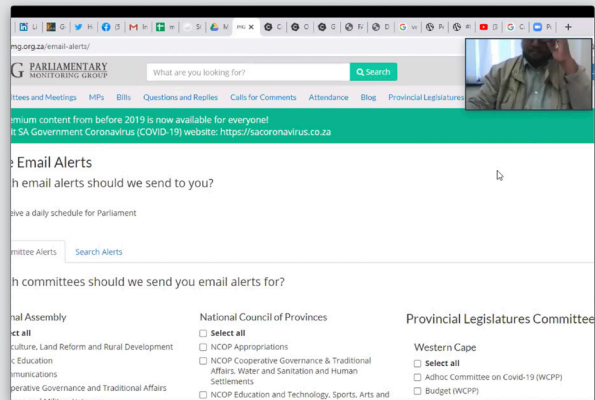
Li G H (5 M In m Si M pmg × C C G Fr D G Vi Pr Pr (3 G C Pc +

mg.org.za/email-alerts/

G PARLIAMENTARY MONITORING GROUP

What are you looking for?

Search

ittees and Meetings MPs Bills Questions and Replies Calls for Comments Attendance Blog Provincial Legislatures

emium content from before 2019 is now available for everyone!
t SA Government Coronavirus (COVID-19) website: https://sacoronavirus.co.za

e Email Alerts
h email alerts should we send to you?

eive a daily schedule for Parliament

mittee Alerts Search Alerts

h committees should we send you email alerts for?

nal Assembly
ect all
culture, Land Reform and Rural Development
c Education
munications
perative Governance and Traditional Affairs

National Council of Provinces
Select all
NCOP Appropriations
NCOP Cooperative Governance & Traditional Affairs, Water and Sanitation and Human Settlements
NCOP Education and Technology, Sports, Arts and

Provincial Legislatures Committee

Western Cape
Select all
Adhoc Committee on Covid-19 (WCPP)
Budget (WCPP)